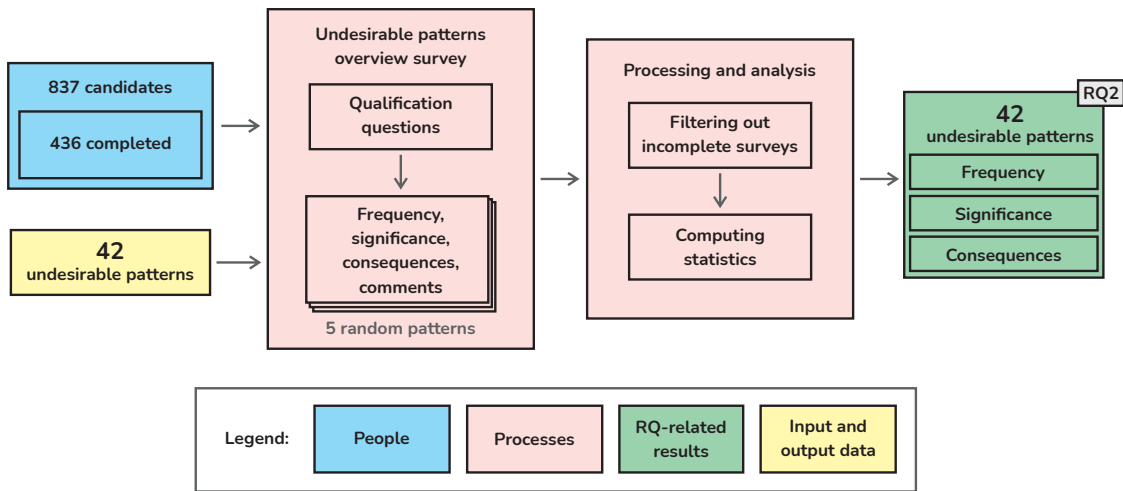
837 candidates

436 completed

42
undesirable patterns

Undesirable patterns overview survey

Qualification questions

Frequency, significance, consequences, comments

5 random patterns

Processing and analysis

Filtering out incomplete surveys

Computing statistics

RQ2

42
undesirable patterns

Frequency

Significance

Consequences

Legend:

People

Processes

RQ-related results

Input and output data